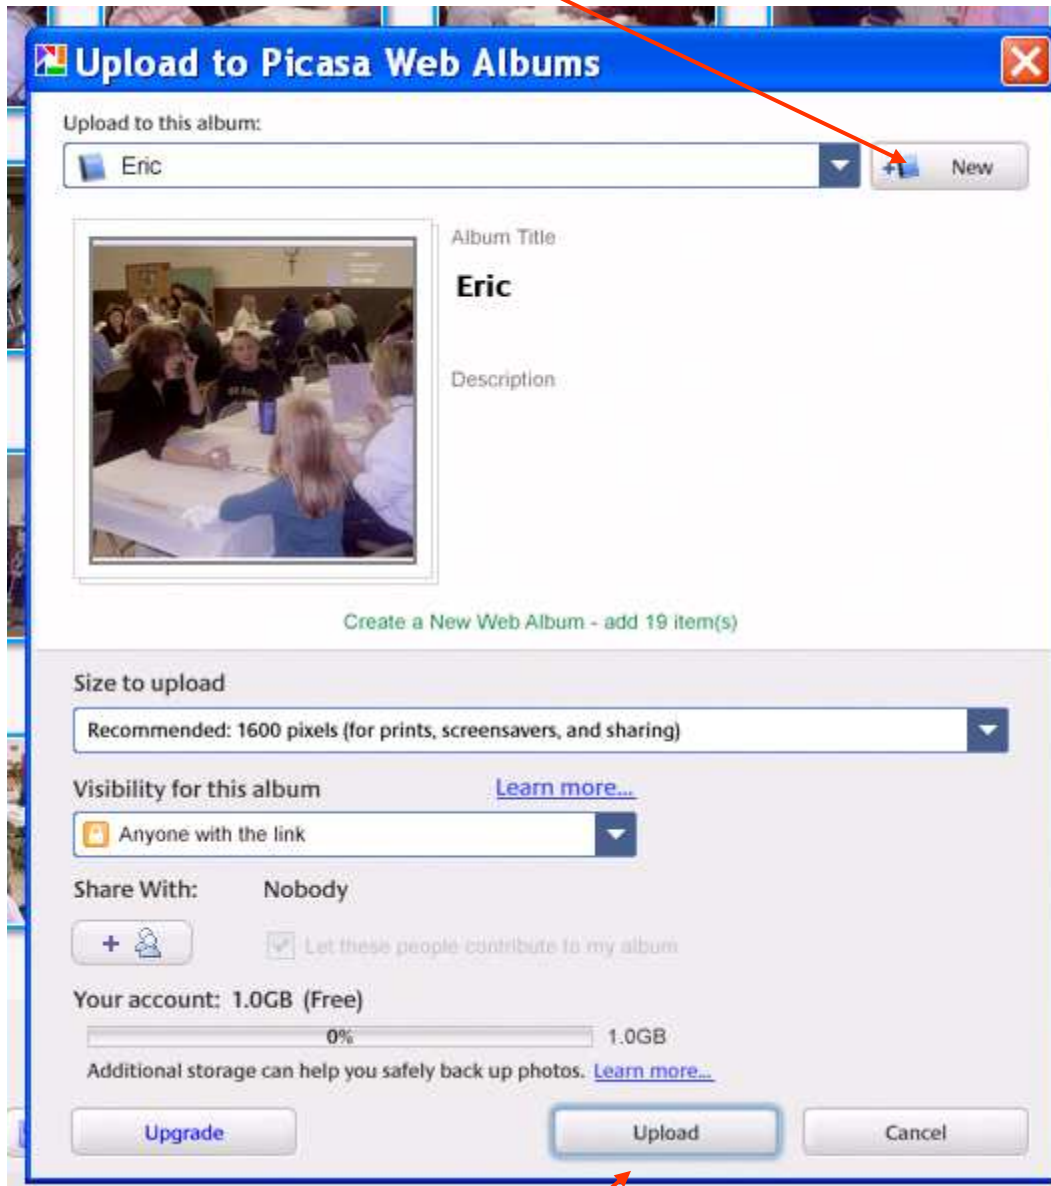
Upload to Picasa Web Albums

Upload to this album:

Eric

New

Album Title

Eric

Description

Create a New Web Album - add 19 item(s)

Size to upload

Recommended: 1600 pixels (for prints, screensavers, and sharing)

Visibility for this album

Learn more...

Anyone with the link

Share With: Nobody

Let these people contribute to my album

Your account: 1.0GB (Free)

0%

1.0GB

Additional storage can help you safely back up photos. Learn more...

Upgrade

Upload

Cancel